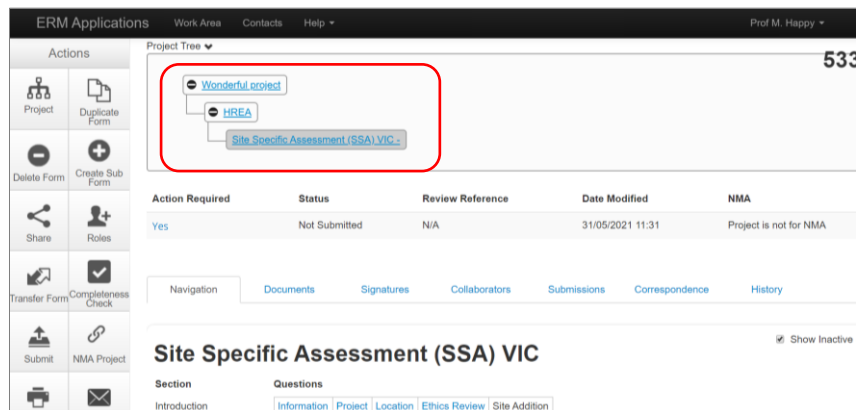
ERM Applications Work Area Contacts Help ▾ Prof M. Happy ▾

Actions

Project
Duplicate Form
Delete Form
Create Sub Form
Share
Roles
Transfer Form
Completeness Check
Submit
NMA Project

Project Tree

533

Wonderful project
HREA
Site Specific Assessment (SSA) VIC -

| Action Required | Status | Review Reference | Date Modified | NMA |
|---|---|---|---|---|
| Yes | Not Submitted | N/A | 31/05/2021 11:31 | Project is not for NMA |

Navigation Documents Signatures Collaborators Submissions Correspondence History

Show Inactive

Site Specific Assessment (SSA) VIC

Section
Questions

Introduction
Information Project Location Ethics Review Site Addition